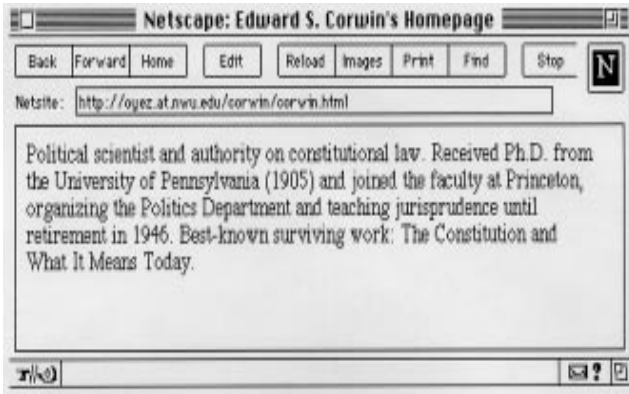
Netscape: Edward S. Corwin's Homepage

Back Forward Home Edit Reload Images Print Find Stop

N

Netsite: http://oyez.at.nwu.edu/corwin/corwin.html

Political scientist and authority on constitutional law. Received Ph.D. from the University of Pennsylvania (1905) and joined the faculty at Princeton, organizing the Politics Department and teaching jurisprudence until retirement in 1946. Best-known surviving work: The Constitution and What It Means Today.